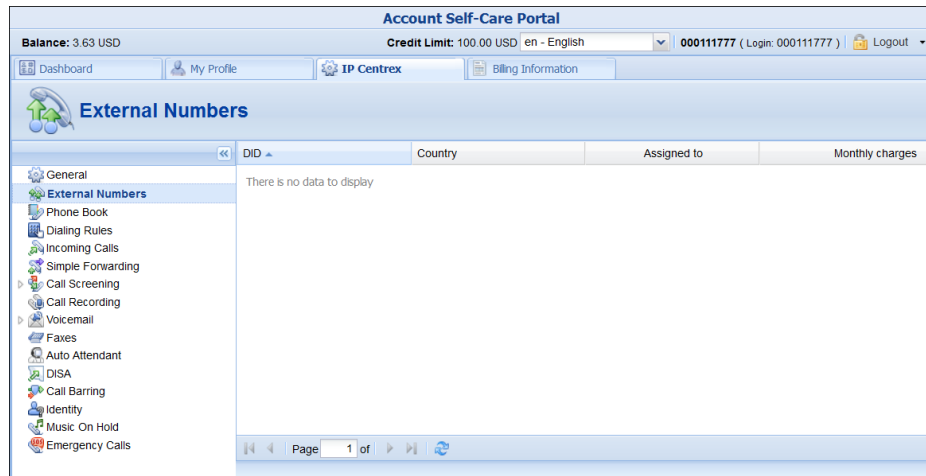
Account Self-Care Portal

Balance: 3.63 USD

Credit Limit: 100.00 USD en - English

000111777 ( Login: 000111777 ) Logout

Dashboard My Profile IP Centrex Billing Information

External Numbers

| DID | Country | Assigned to | Monthly charges |
|---|---|---|---|

There is no data to display

General
External Numbers
Phone Book
Dialing Rules
Incoming Calls
Simple Forwarding
Call Screening
Call Recording
Voicemail
Faxes
Auto Attendant
DISA
Call Barring
Identity
Music On Hold
Emergency Calls

Page 1 of